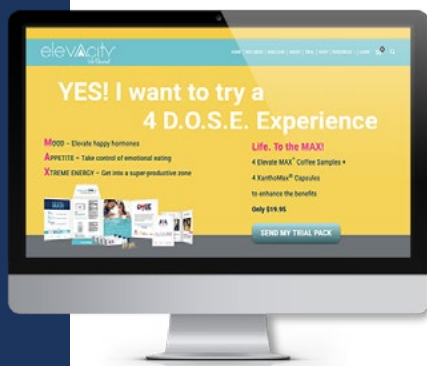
elevacity

YES! I want to try a 4 D.O.S.E. Experience

MOOD – Elevate happy hormones
APPETITE – Take control of emotional eating
XTREME ENERGY – Get into a super-productive zone

Life. To the MAX!
4 Elevate MAX® Coffee Samples +
4 XanthoMax® Capsules
to enhance the benefits
Only $19.95

SEND MY TRIAL PACK